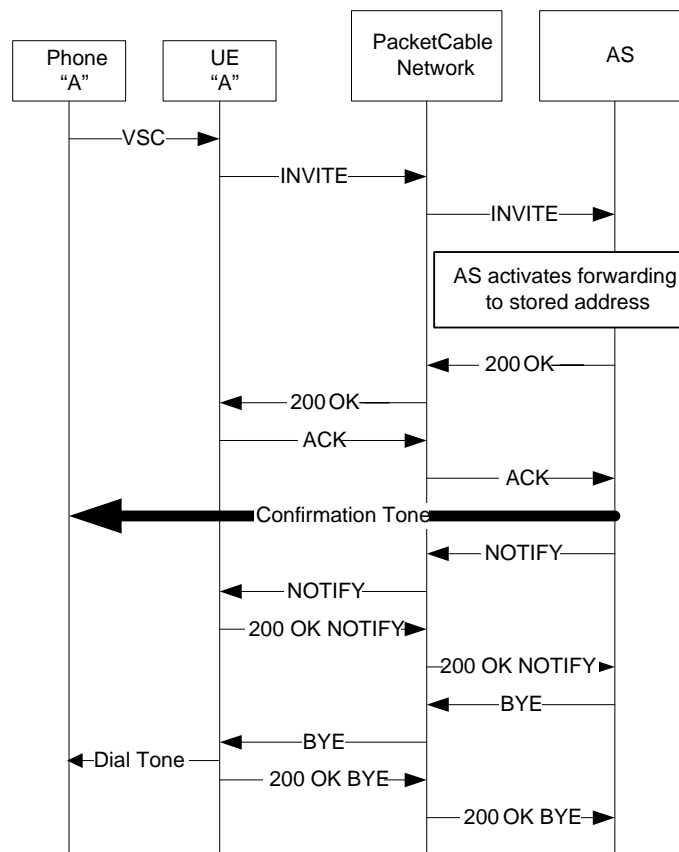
Phone "A"

UE "A"

PacketCable Network

AS

VSC

INVITE

INVITE

AS activates forwarding to stored address

200 OK

200 OK

ACK

ACK

Confirmation Tone

NOTIFY

NOTIFY

200 OK NOTIFY

200 OK NOTIFY

BYE

BYE

Dial Tone

200 OK BYE

200 OK BYE